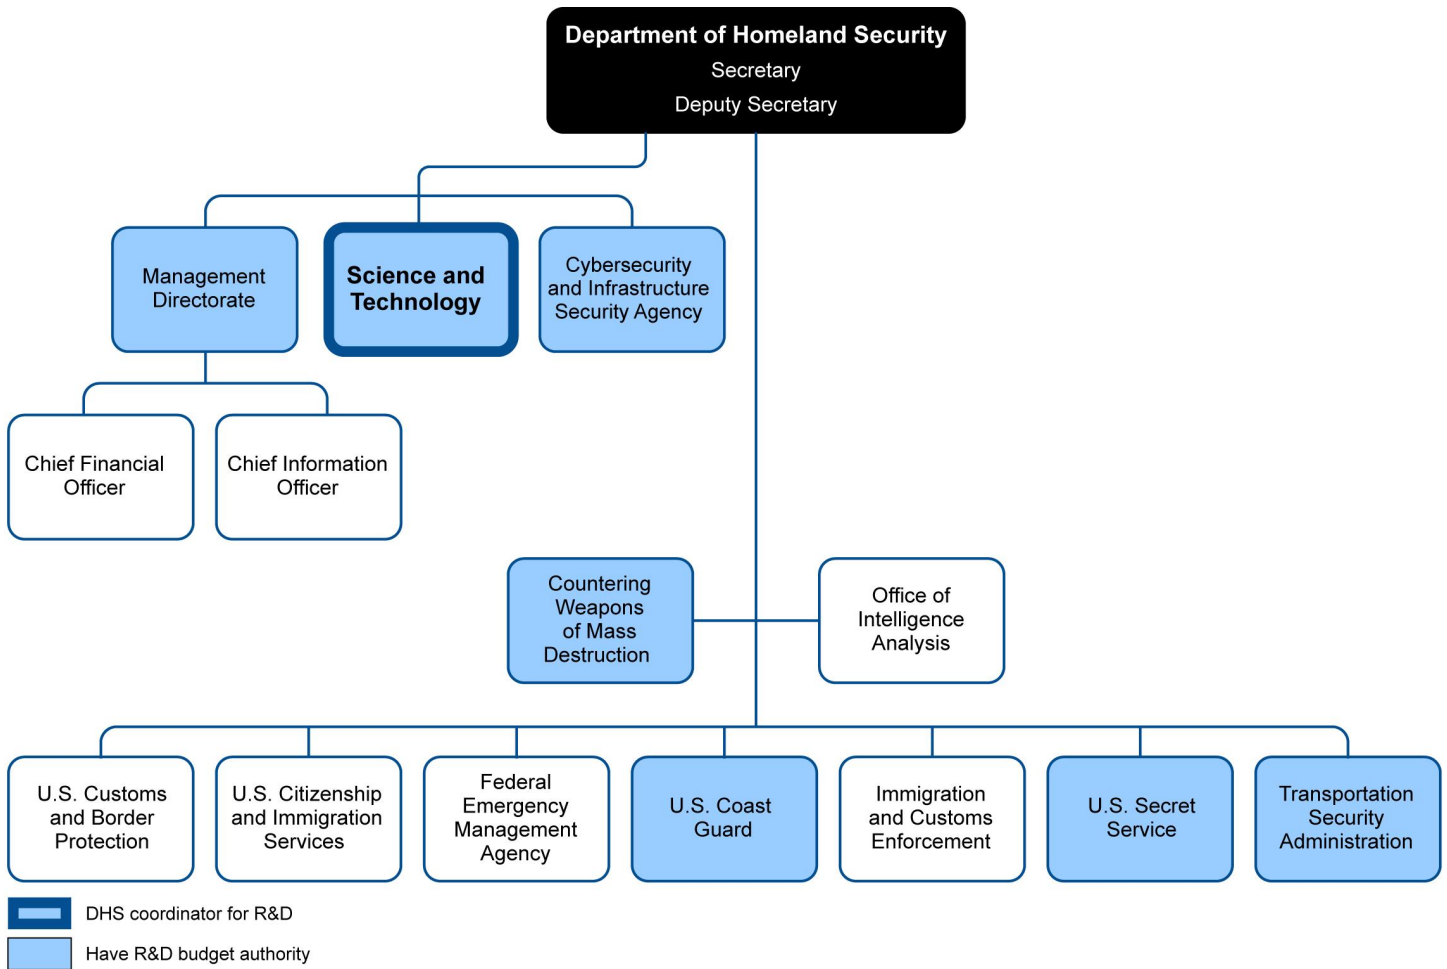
Department of Homeland Security
Secretary
Deputy Secretary

Management Directorate

Science and Technology

Cybersecurity and Infrastructure Security Agency

Chief Financial Officer

Chief Information Officer

Countering Weapons of Mass Destruction

Office of Intelligence Analysis

U.S. Customs and Border Protection

U.S. Citizenship and Immigration Services

Federal Emergency Management Agency

U.S. Coast Guard

Immigration and Customs Enforcement

U.S. Secret Service

Transportation Security Administration

DHS coordinator for R&D

Have R&D budget authority